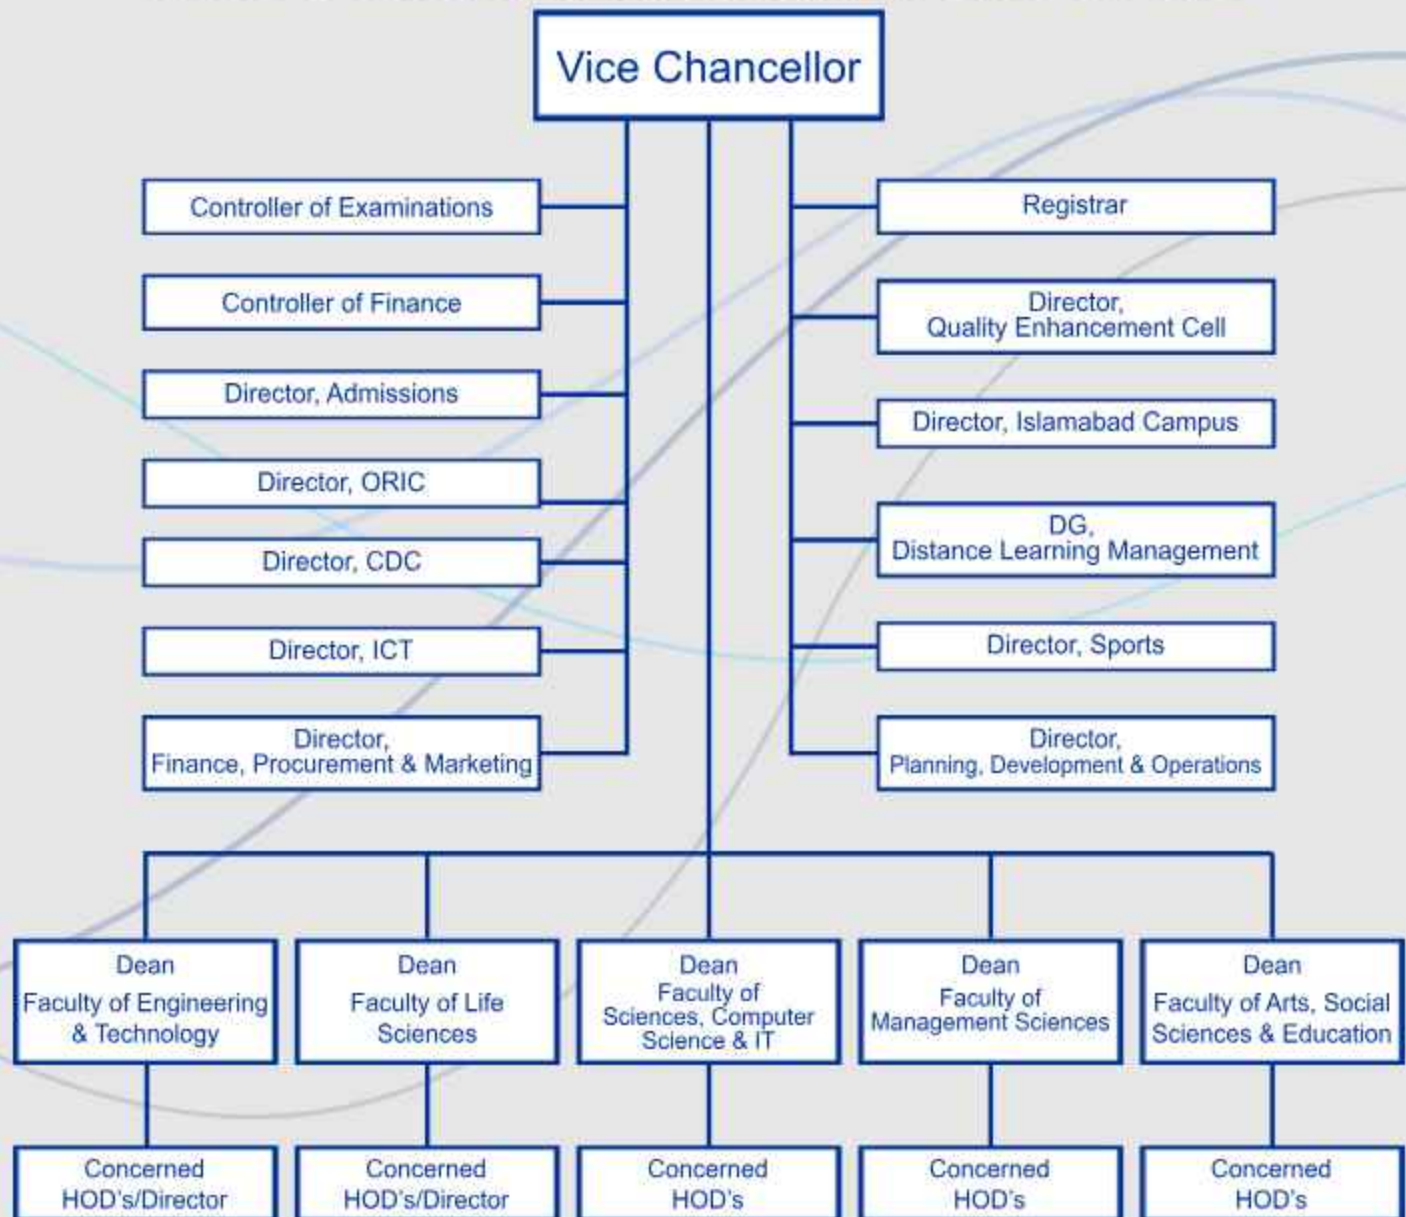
Vice Chancellor

Controller of Examinations

Controller of Finance

Director, Admissions

Director, ORIC

Director, CDC

Director, ICT

Director, Finance, Procurement & Marketing

Registrar

Director, Quality Enhancement Cell

Director, Islamabad Campus

DG, Distance Learning Management

Director, Sports

Director, Planning, Development & Operations

Dean Faculty of Engineering & Technology

Dean Faculty of Life Sciences

Dean Faculty of Sciences, Computer Science & IT

Dean Faculty of Management Sciences

Dean Faculty of Arts, Social Sciences & Education

Concerned HOD's/Director

Concerned HOD's/Director

Concerned HOD's

Concerned HOD's

Concerned HOD's